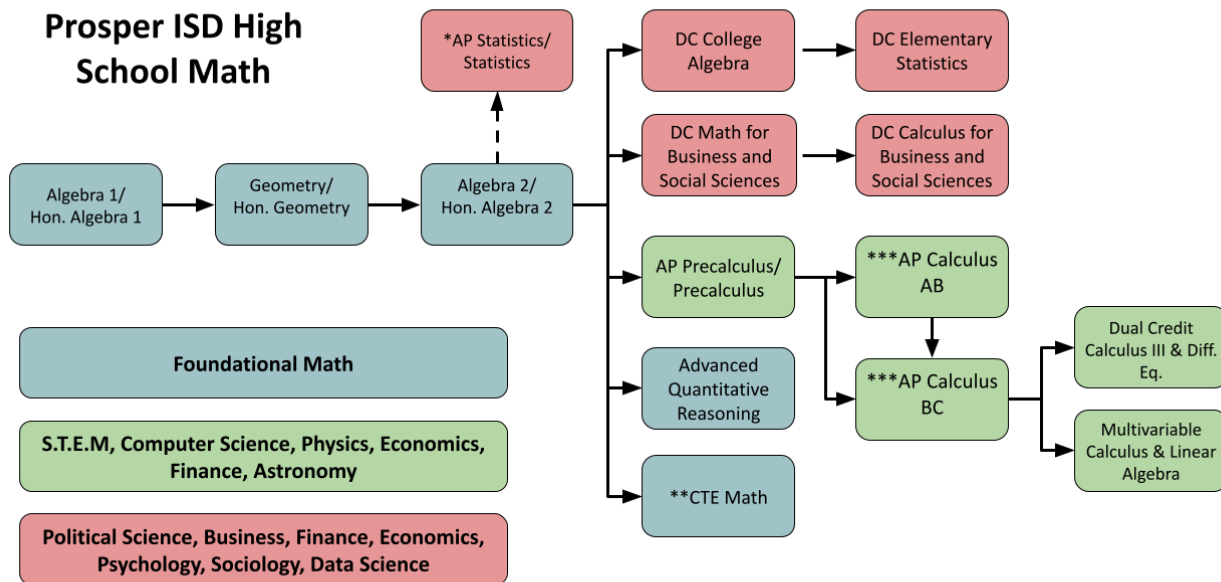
Prosper ISD High School Math

*AP Statistics/ Statistics

DC College Algebra

DC Elementary Statistics

DC Math for Business and Social Sciences

DC Calculus for Business and Social Sciences

Algebra 1/ Hon. Algebra 1

Geometry/ Hon. Geometry

Algebra 2/ Hon. Algebra 2

AP Precalculus/ Precalculus

***AP Calculus AB

***AP Calculus BC

Dual Credit Calculus III & Diff. Eq.

Multivariable Calculus & Linear Algebra

Advanced Quantitative Reasoning

**CTE Math

Foundational Math

S.T.E.M, Computer Science, Physics, Economics, Finance, Astronomy

Political Science, Business, Finance, Economics, Psychology, Sociology, Data Science